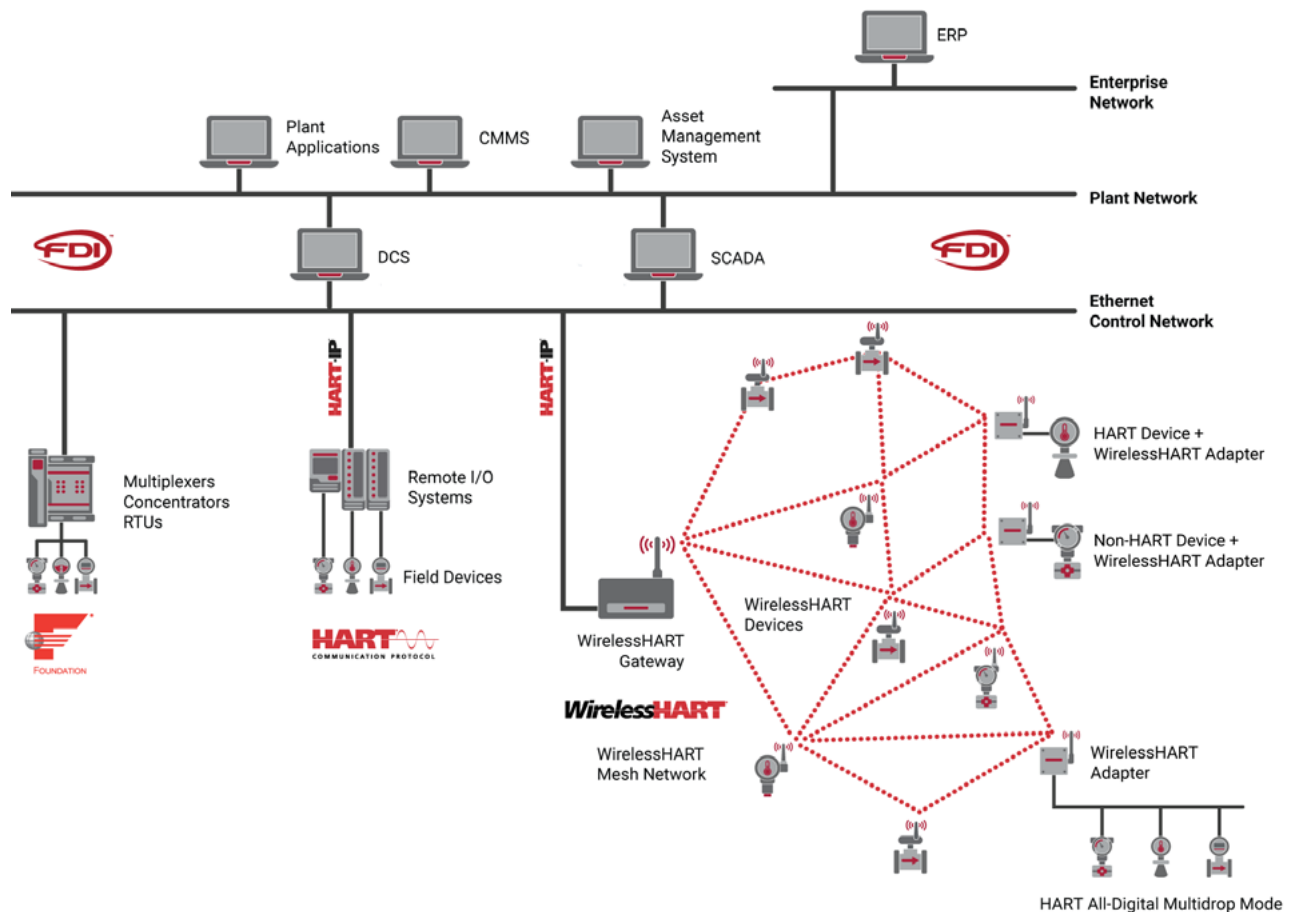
ERP

Enterprise Network

Plant Applications

CMMS

Asset Management System

Plant Network

FDI

DCS

SCADA

FDI

Ethernet Control Network

HART-IP

HART-IP

HART Device + WirelessHART Adapter

Multiplexers Concentrators RTUs

Remote I/O Systems

Non-HART Device + WirelessHART Adapter

Field Devices

WirelessHART Devices

FOUNDATION

HART COMMUNICATION PROTOCOL

WirelessHART Gateway

WirelessHART

WirelessHART Mesh Network

WirelessHART Adapter

HART All-Digital Multidrop Mode